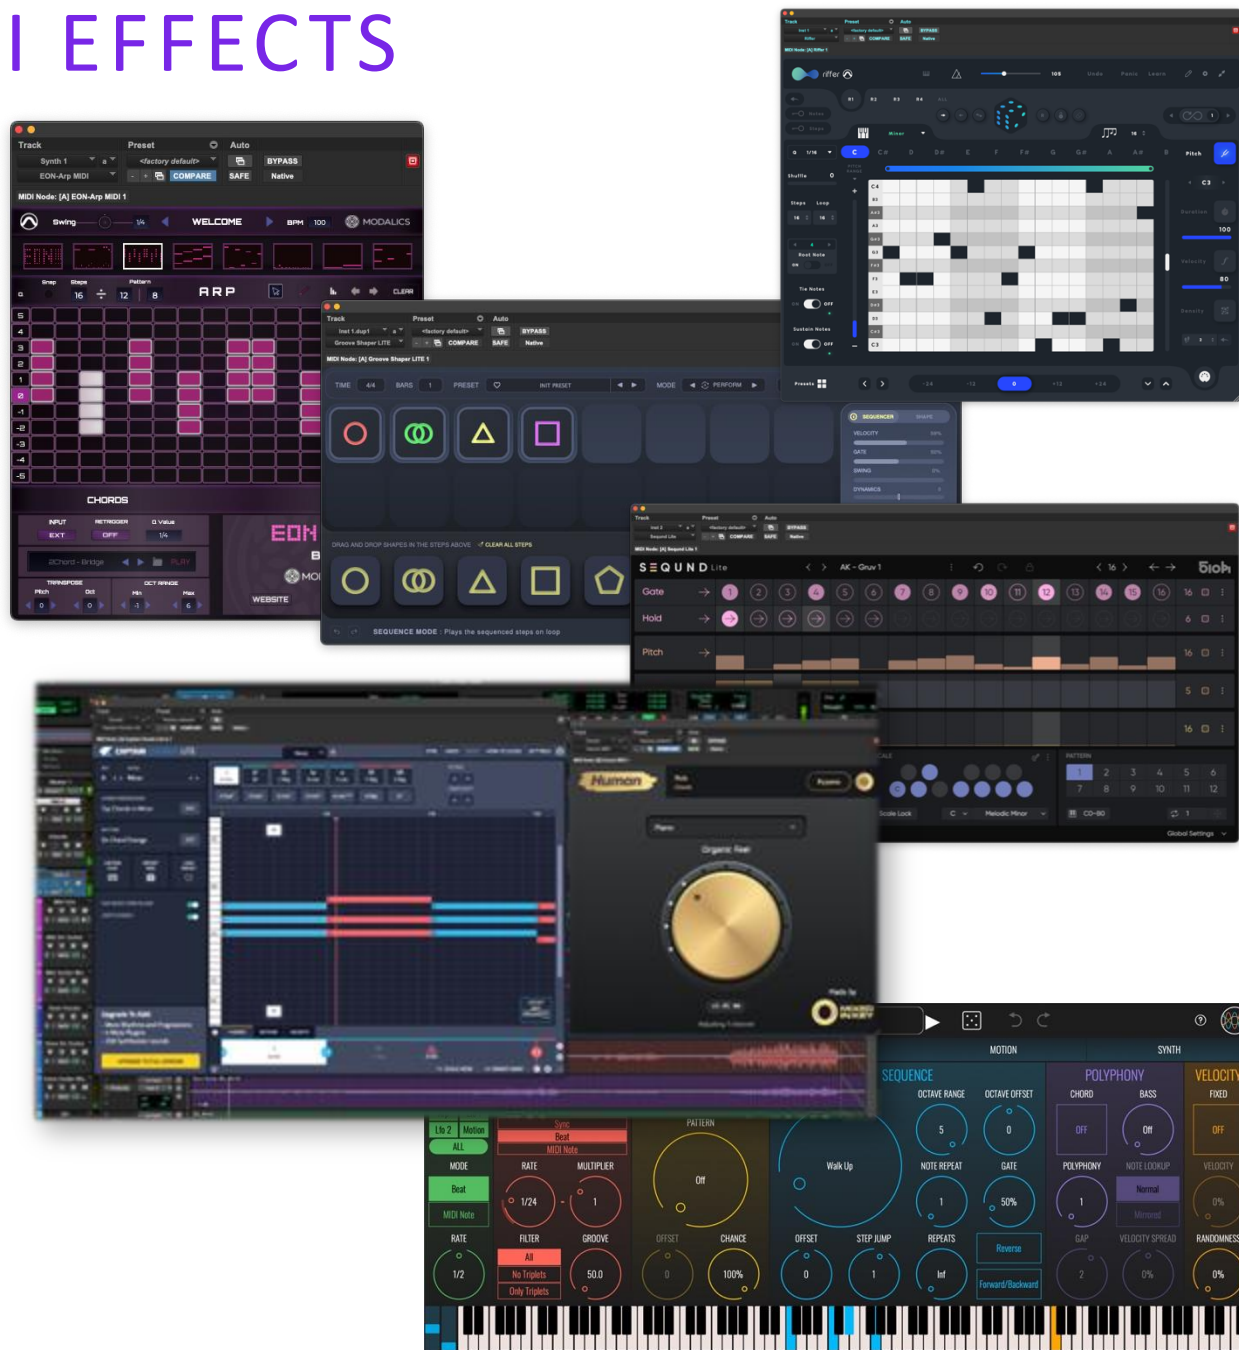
I EFFECTS

Track Preset Auto
Synth 1 <factory default>
EON-Arp MIDI COMPARE SAFE BYPASS Native
MIDI Node: [A] EON-Arp MIDI 1
Swing 1/4 WELCOME BPM 100 MODALICS
Snap Steps Pattern
16 12 8
ARP CLEAR
5 4 3 2 1 0 -1 -2 -3 -4 -5
CHORDS
INPUT RETRIGGER Q Value
EXT OFF 1/4
2Chord - Bridge PLAY
TRANSPOSE OCT RANGE
Pitch Oct Min Max
0 0 -1 6
EON
WEBSITE

Track Preset Auto
Inst 1.dup1 <factory default> BYPASS
Groove Shaper LITE COMPARE SAFE Native
MIDI Node: [A] Groove Shaper LITE 1
TIME 4/4 BARS 1 PRESET INIT PRESET MODE PERFORM
SEQUENCER SHAPE
VELOCITY GATE SWING DYNAMICS
DRAG AND DROP SHAPES IN THE STEPS ABOVE CLEAR ALL STEPS
SEQUENCE MODE : Plays the sequenced steps on loop

Track Preset Auto
riffer 108 Undo Panic Learn
Minor
C C# D D# E F F# G G# A A# B Pitch
Shuffle Steps Loop Root Note Tie Notes Sustain Notes
C4 B3 A#3 A3 G#3 G3 F#3 F3 E3 D#3 D3 C#3 C3
Duration 100 Velocity 80 Density
Presets -24 -12 0 +12 +24

Track Preset Auto
Inst 2 <factory default> BYPASS
Sequund Lite COMPARE SAFE Native
MIDI Node: [A] Sequund Lite 1
SEQUND Lite AK - Gruv 1 16 Bioh
Gate 1 2 3 4 5 6 7 8 9 10 11 12 13 14 15 16 16
Hold 6
Pitch 16
5
16
PATTERN
1 2 3 4 5 6
7 8 9 10 11 12
Scale Lock C Melodic Minor C0-B0
Global Settings

CAPTAIN
Human
Piano
Organic Feel

MOTION SYNTH
SEQUENCE POLYPHONY VELOCITY
OCTAVE RANGE OCTAVE OFFSET CHORD BASS FIXED
5 0 OFF Off OFF
Lfo 2 Motion Sync Beat MIDI Note PATTERN
ALL
MODE RATE MULTIPLIER Walk Up NOTE REPEAT GATE POLYPHONY NOTE LOOKUP VELOCITY
Beat 1/24 1 Off 1 50% 1 Normal 0%
MIDI Note Mirrored
RATE FILTER GROOVE OFFSET CHANCE OFFSET STEP JUMP REPEATS GAP VELOCITY SPREAD RANDOMNESS
All Reverse
1/2 No Triplets 50.0 0 100% 0 1 Inf 2 0% 0%
Only Triplets Forward/Backward